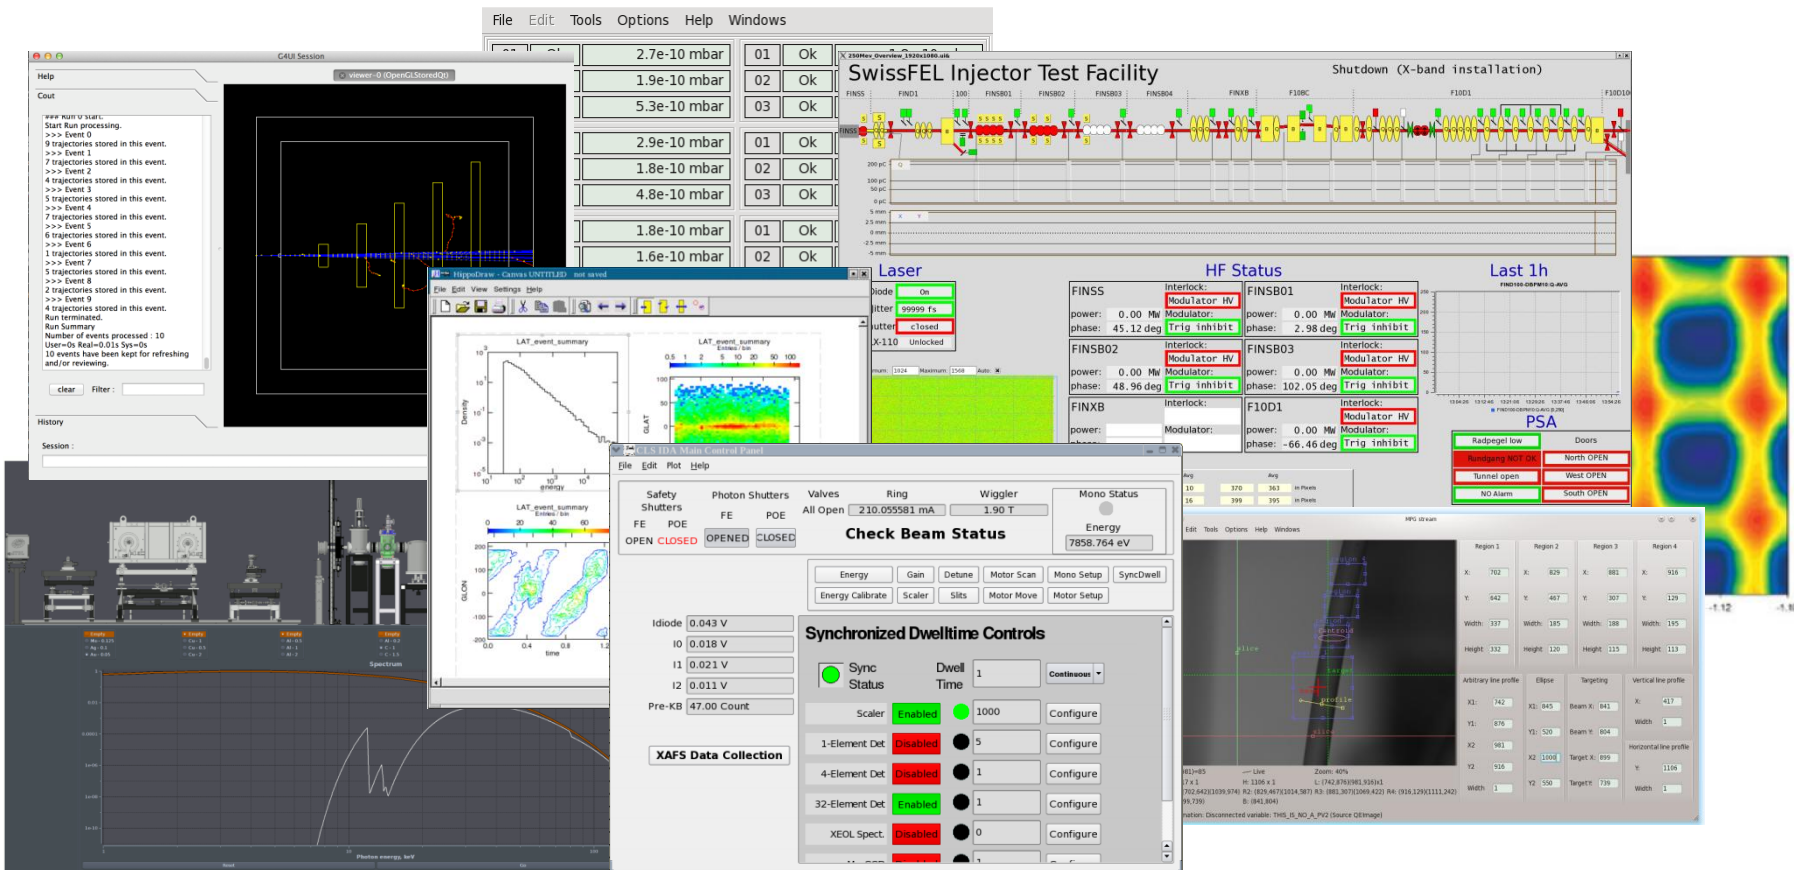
File Edit Tools Options Help Windows

2.7e-10 mbar 01 Ok
1.9e-10 mbar 02 Ok
5.3e-10 mbar 03 Ok
2.9e-10 mbar 01 Ok
1.8e-10 mbar 02 Ok
4.8e-10 mbar 03 Ok
1.8e-10 mbar 01 Ok
1.6e-10 mbar 02 Ok

G4UI Session
Help
Cout
viewer-0 (OpenGLStoredQt)
### Run 0 start.
Start Run processing.
>>> Event 0
9 trajectories stored in this event.
>>> Event 1
7 trajectories stored in this event.
>>> Event 2
4 trajectories stored in this event.
>>> Event 3
5 trajectories stored in this event.
>>> Event 4
7 trajectories stored in this event.
>>> Event 5
6 trajectories stored in this event.
>>> Event 6
1 trajectories stored in this event.
>>> Event 7
5 trajectories stored in this event.
>>> Event 8
2 trajectories stored in this event.
>>> Event 9
4 trajectories stored in this event.
Run terminated.
Run Summary
Number of events processed : 10
User=0s Real=0.01s Sys=0s
10 events have been kept for refreshing and/or reviewing.
clear Filter :
History
Session :

SwissFEL Injector Test Facility
Shutdown (X-band installation)
FINSS FIND1 FINSB01 FINSB02 FINSB03 FINSB04 FINXB F10BC F10D1
Laser
Diode On
Jitter 99999 fs
Shutter closed
X-110 Unlocked
HF Status
FINSS Interlock: Modulator HV
power: 0.00 MW Modulator:
phase: 45.12 deg Trig inhibit
FINSB01 Interlock: Modulator HV
power: 0.00 MW Modulator:
phase: 2.98 deg Trig inhibit
FINSB02 Interlock: Modulator HV
power: 0.00 MW Modulator:
phase: 48.96 deg Trig inhibit
FINSB03 Interlock: Modulator HV
power: 0.00 MW Modulator:
phase: 102.05 deg Trig inhibit
FINXB Interlock:
power: Modulator:
F10D1 Interlock: Modulator HV
power: 0.00 MW Modulator:
phase: -66.46 deg Trig inhibit
Last 1h
PSA
Radpegel low
Doors
Rundgang NOT OK
North OPEN
Tunnel open
West OPEN
NO Alarm
South OPEN

HippoDraw - Canvas UNTITLED not saved
File Edit View Settings Help
LAT_event_summary
LAT_event_summary
LAT_event_summary
energy
time
Density
GLAT
GLON

CLS IDA Main Control Panel
File Edit Plot Help
Safety Shutters
Photon Shutters
Valves
Ring
Wiggler
Mono Status
FE POE
FE POE
All Open
210.055581 mA
1.90 T
Energy
OPEN CLOSED
OPENED
CLOSED
Check Beam Status
7858.764 eV
Energy Gain Detune Motor Scan Mono Setup SyncDwell
Energy Calibrate Scaler Slits Motor Move Motor Setup
Idiode 0.043 V
I0 0.018 V
I1 0.021 V
I2 0.011 V
Pre-KB 47.00 Count
XAFS Data Collection
Synchronized Dwelltime Controls
Sync Status
Dwell Time 1 Continuous
Scaler Enabled 1000 Configure
1-Element Det Disabled 5 Configure
4-Element Det Disabled 1 Configure
32-Element Det Enabled 1 Configure
XEOL Spect. Disabled 0 Configure

Spectrum
Photon energy, keV

Edit Tools Options Help Windows
MPG stream
Region 1 Region 2 Region 3 Region 4
X: 702 X: 829 X: 881 X: 916
Y: 642 Y: 467 Y: 307 Y: 129
Width: 337 Width: 185 Width: 188 Width: 195
Height: 332 Height: 120 Height: 115 Height: 113
Arbitrary line profile Ellipse Targeting Vertical line profile
Horizontal line profile